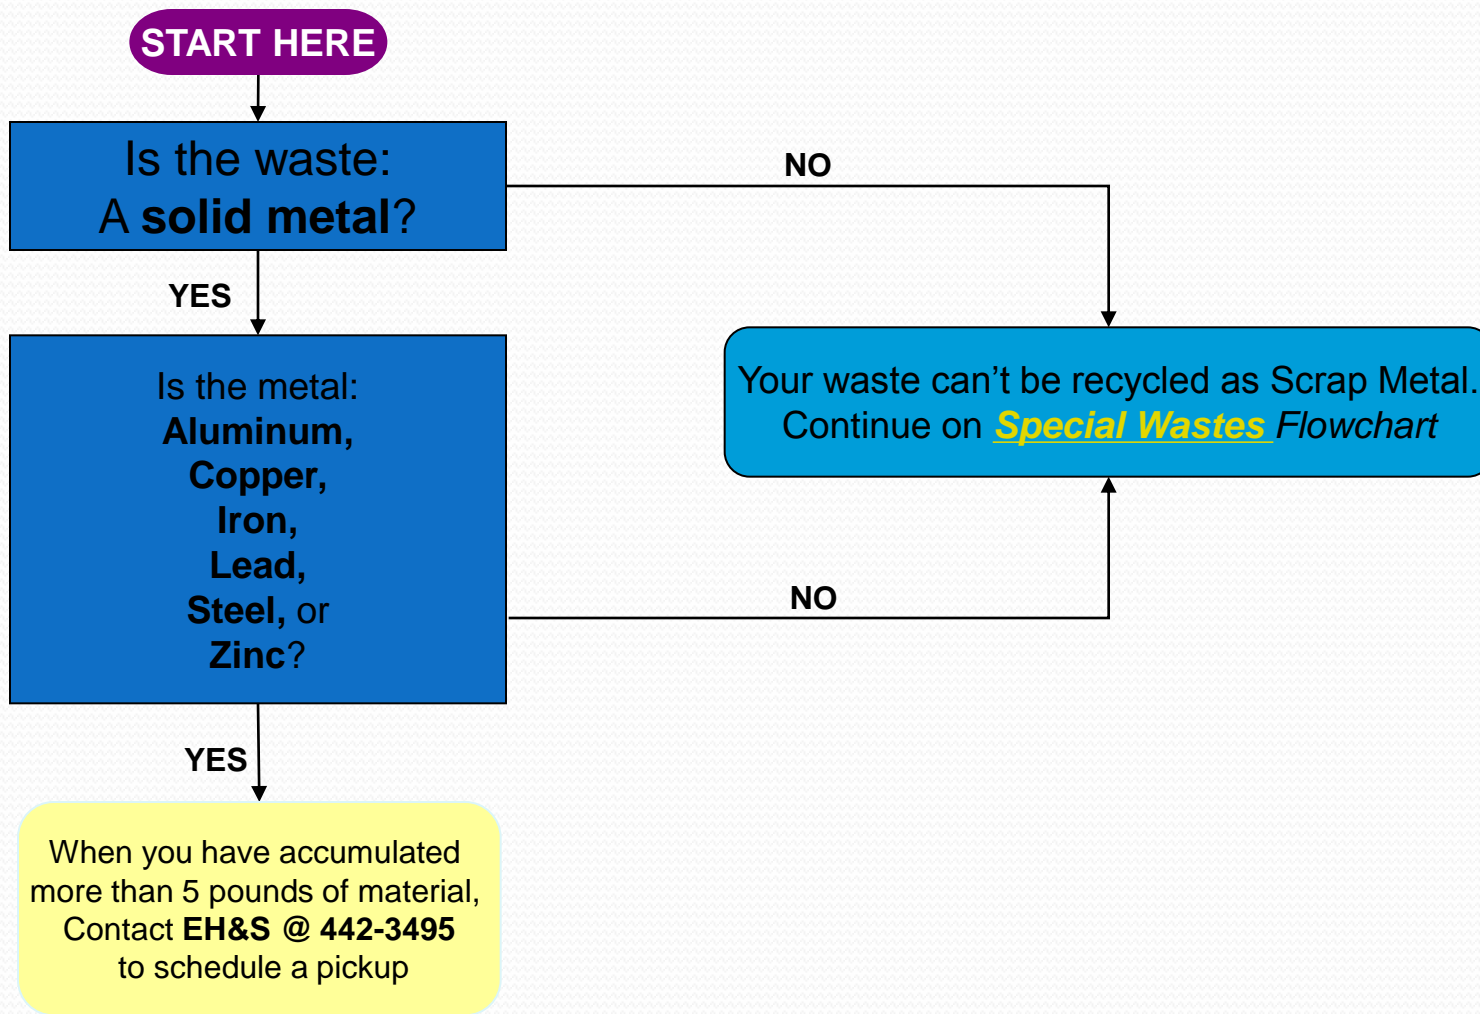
START HERE

Is the waste:
A solid metal?

NO

YES

Is the metal:
Aluminum,
Copper,
Iron,
Lead,
Steel, or
Zinc?

Your waste can't be recycled as Scrap Metal.
Continue on Special Wastes Flowchart

NO

YES

When you have accumulated more than 5 pounds of material, Contact EH&S @ 442-3495 to schedule a pickup